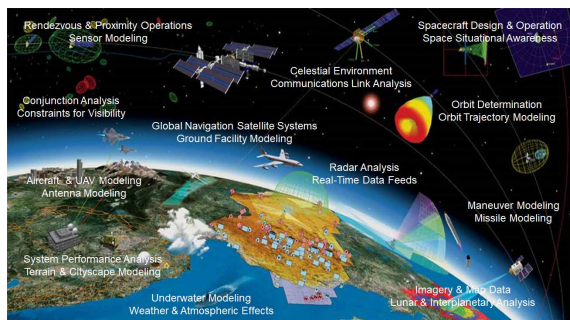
Rendezvous & Proximity Operations
Sensor Modeling

Spacecraft Design & Operation
Space Situational Awareness

Celestial Environment
Communications Link Analysis

Conjunction Analysis
Constraints for Visibility

Orbit Determination
Orbit Trajectory Modeling

Global Navigation Satellite Systems
Ground Facility Modeling

Radar Analysis
Real-Time Data Feeds

Aircraft & UAV Modeling
Antenna Modeling

Maneuver Modeling
Missile Modeling

System Performance Analysis
Terrain & Cityscape Modeling

Imagery & Map Data
Lunar & Interplanetary Analysis

Underwater Modeling
Weather & Atmospheric Effects